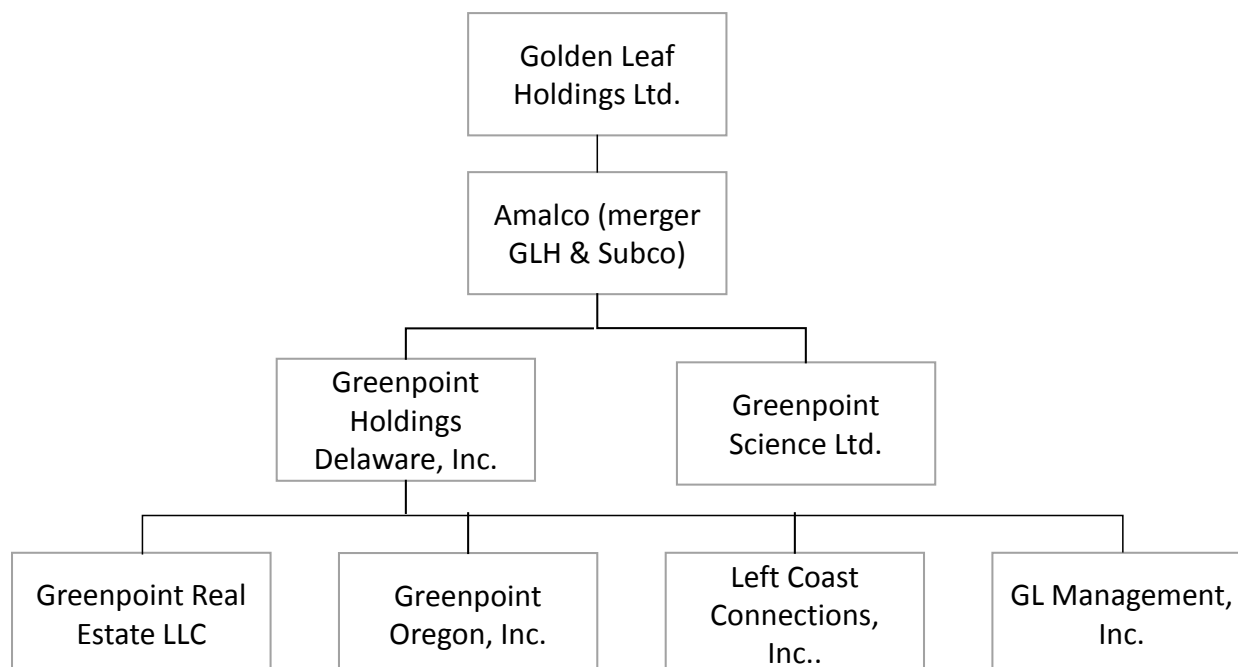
Golden Leaf Holdings Ltd.

Amalco (merger GLH & Subco)

Greenpoint Holdings Delaware, Inc.

Greenpoint Science Ltd.

Greenpoint Real Estate LLC

Greenpoint Oregon, Inc.

Left Coast Connections, Inc..

GL Management, Inc.